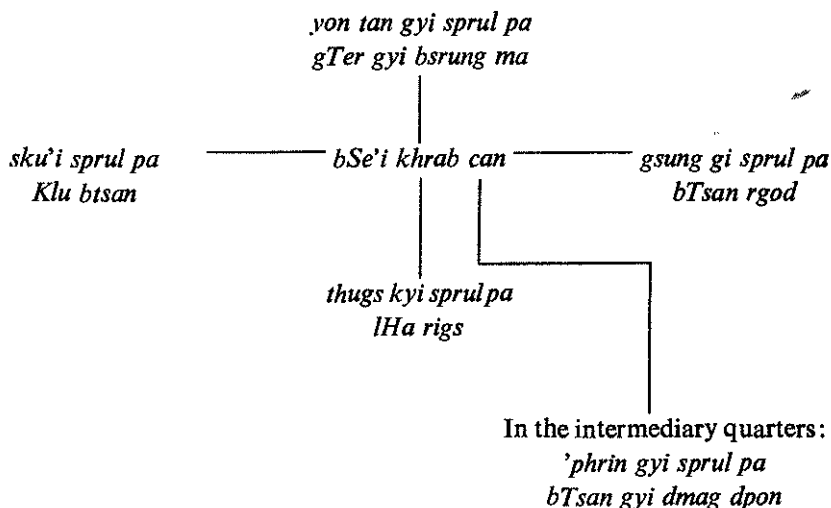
yon tan gyi sprul pa
gTer gyi bsrung ma

sku'i sprul pa
Klu btsan

bSe'i khrab can

gsung gi sprul pa
bTsan rgod

thugs kyi sprul pa
lHa rigs

In the intermediary quarters:
'phrin gyi sprul pa
bTsan gyi dmag dpon